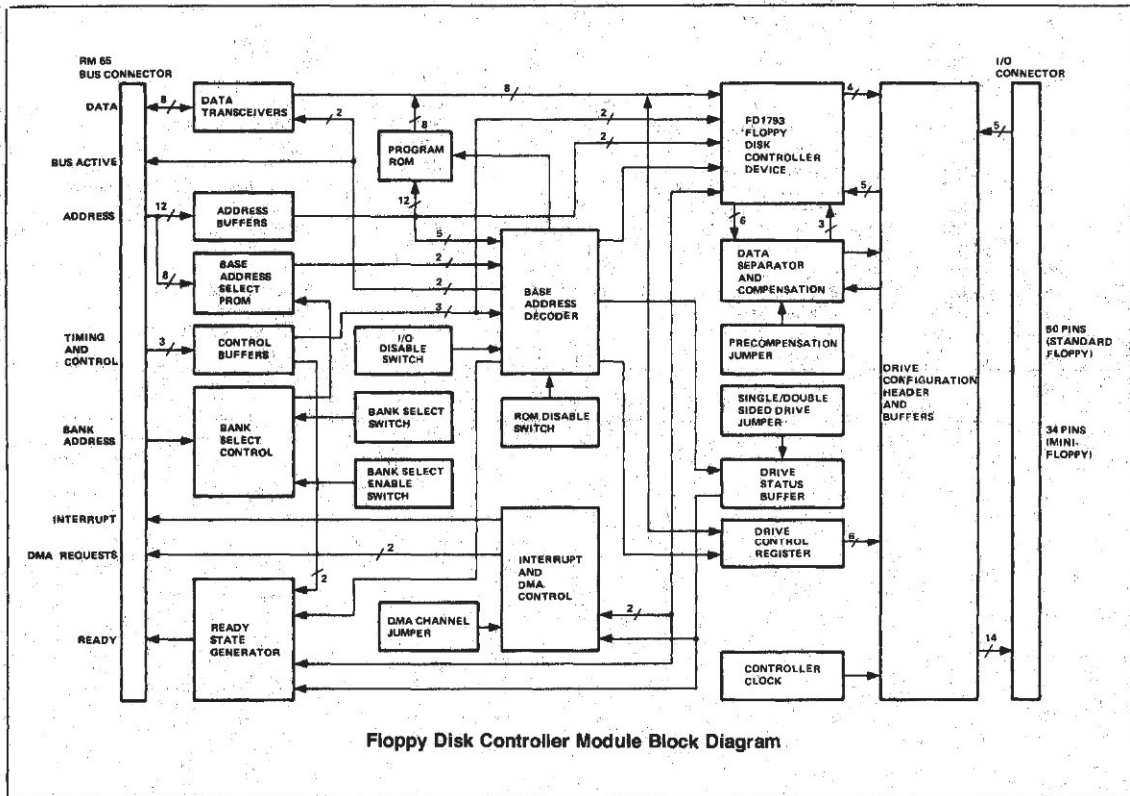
RM 65 BUS CONNECTOR

DATA

BUS ACTIVE

ADDRESS

TIMING AND CONTROL

BANK ADDRESS

INTERRUPT

DMA REQUESTS

READY

8

12

8

3

DATA TRANSCEIVERS

2

8

PROGRAM ROM

12

ADDRESS BUFFERS

5

BASE ADDRESS SELECT PROM

2

2

3

CONTROL BUFFERS

I/O DISABLE SWITCH

BASE ADDRESS DECODER

BANK SELECT CONTROL

BANK SELECT SWITCH

BANK SELECT ENABLE SWITCH

ROM DISABLE SWITCH

2

2

INTERRUPT AND DMA CONTROL

READY STATE GENERATOR

DMA CHANNEL JUMPER

2

8

2

2

FD1793 FLOPPY DISK CONTROLLER DEVICE

4

5

6

3

DATA SEPARATOR AND COMPENSATION

PRECOMPENSATION JUMPER

SINGLE/DOUBLE SIDED DRIVE JUMPER

DRIVE STATUS BUFFER

DRIVE CONTROL REGISTER

6

CONTROLLER CLOCK

DRIVE CONFIGURATION HEADER AND BUFFERS

5

14

I/O CONNECTOR

50 PINS (STANDARD FLOPPY)

34 PINS (MINI-FLOPPY)

Floppy Disk Controller Module Block Diagram